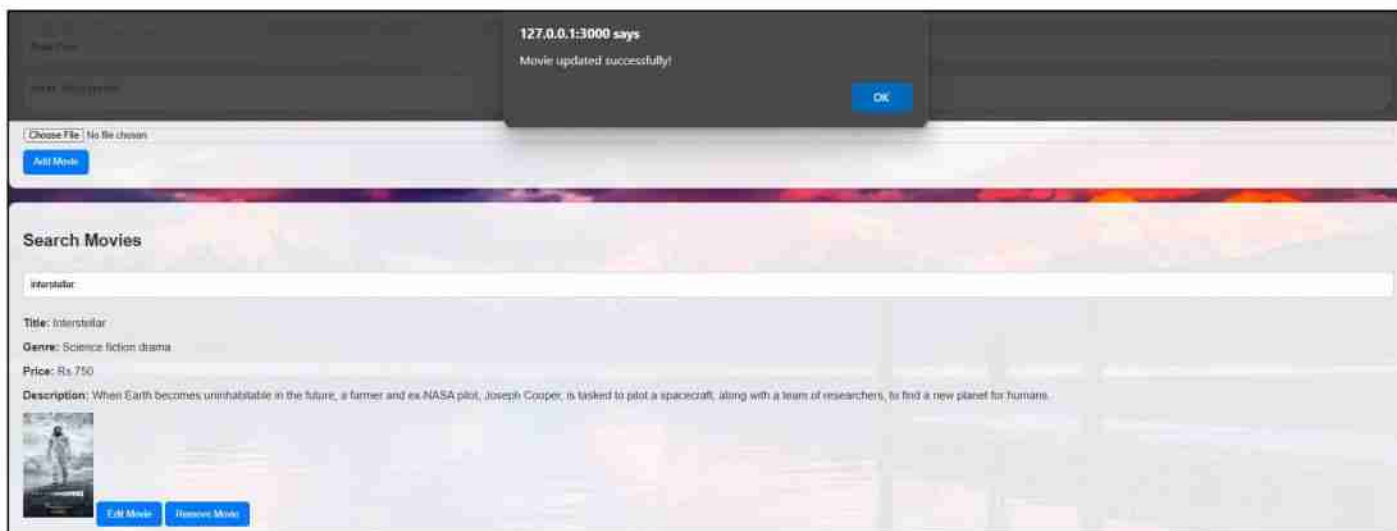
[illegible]

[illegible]

127.0.0.1:3000 says

Movie updated successfully!

OK

Choose File No file chosen

Add Movie

Search Movies

interstellar

Title: Interstellar

Genre: Science fiction drama

Price: Rs.750

Description: When Earth becomes uninhabitable in the future, a farmer and ex-NASA pilot, Joseph Cooper, is tasked to pilot a spacecraft, along with a team of researchers, to find a new planet for humans.

Edit Movie Remove Movie